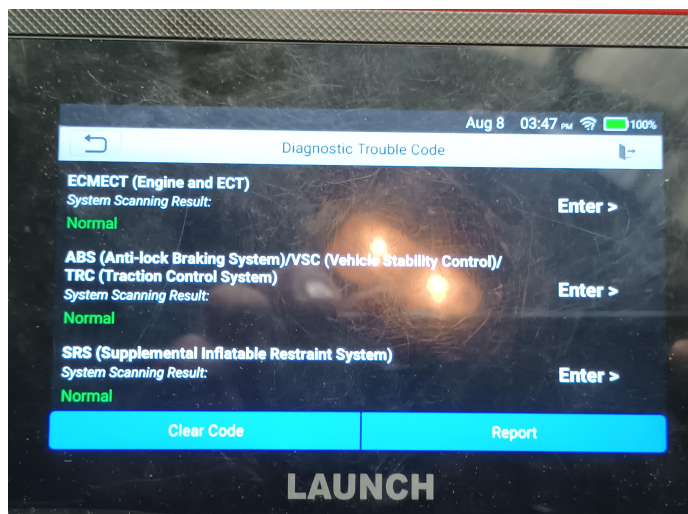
Aug 8 03:47 PM 100%

Diagnostic Trouble Code

ECMECT (Engine and ECT)
System Scanning Result:
Normal
Enter >

ABS (Anti-lock Braking System)/VSC (Vehicle Stability Control)/ TRC (Traction Control System)
System Scanning Result:
Normal
Enter >

SRS (Supplemental Inflatable Restraint System)
System Scanning Result:
Normal
Enter >

Clear Code
Report

LAUNCH